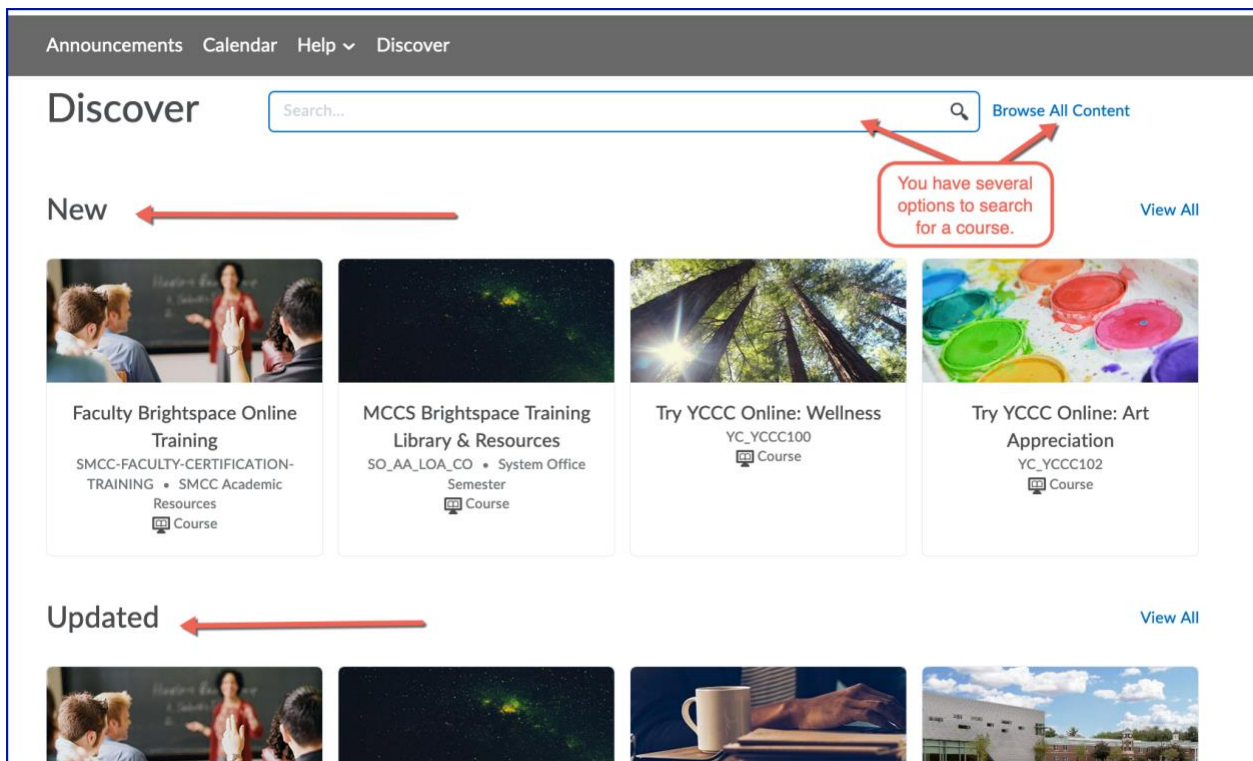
Announcements Calendar Help Discover

Discover

Search...

Browse All Content

You have several options to search for a course.

New

View All

Faculty Brightspace Online Training
SMCC-FACULTY-CERTIFICATION-TRAINING • SMCC Academic Resources
Course

MCCS Brightspace Training Library & Resources
SO_AA_LOA_CO • System Office Semester
Course

Try YCCC Online: Wellness
YC_YCCC100
Course

Try YCCC Online: Art Appreciation
YC_YCCC102
Course

Updated

View All